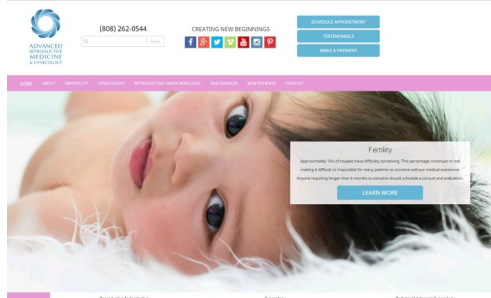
ADVANCED REPRODUCTIVE MEDICINE & GYNECOLOGY

(808) 262-0544

SEARCH

CREATING NEW BEGINNINGS

SCHEDULE APPOINTMENT

TESTIMONIALS

MAKE A PAYMENT

HOME ABOUT INFERTILITY GYNECOLOGY REPRODUCTIVE ENDOCRINOLOGY OUR SERVICES NEW PATIENTS CONTACT

Fertility

Approximately 15% of couples have difficulty conceiving. This percentage continues to rise making it difficult or impossible for many patients to conceive without medical assistance. Anyone requiring longer than 6 months to conceive should schedule a consult and evaluation.

LEARN MORE